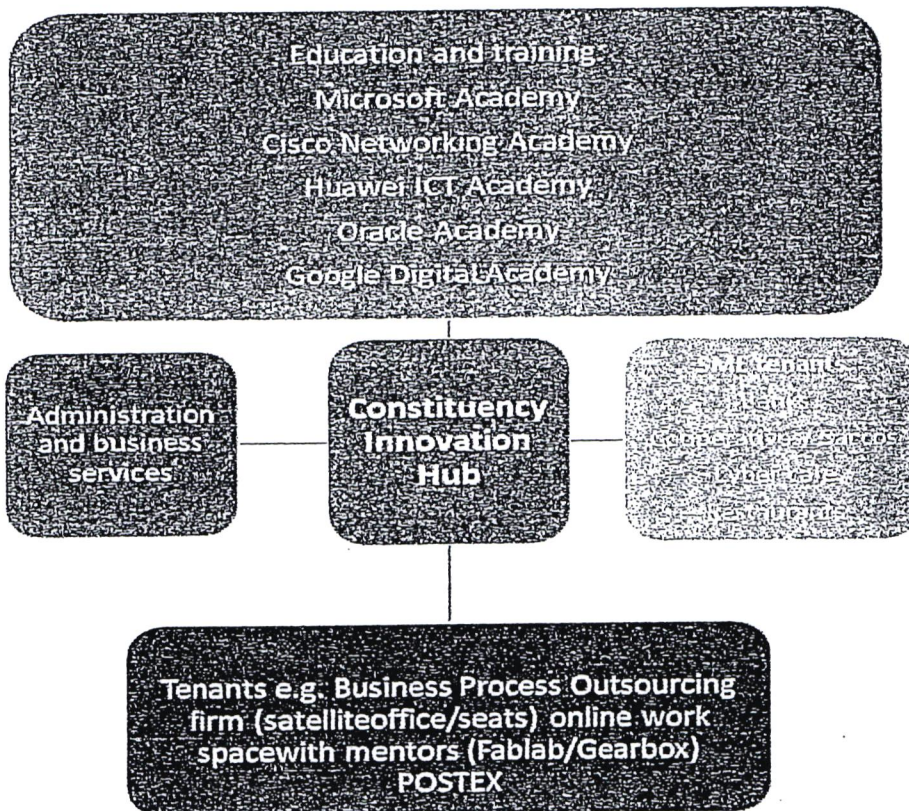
Education and training:
Microsoft Academy
Cisco Networking Academy
Huawei ICT Academy
Oracle Academy
Google Digital Academy

Administration and business services

Constituency Innovation Hub

SME Tenants
Banks
Cooperatives/ Saccos
Cybercafe
Restaurant

Tenants e.g. Business Process Outsourcing firm (satelliteoffice/seats) online work spacewith mentors (Fablab/Gearbox) POSTEX